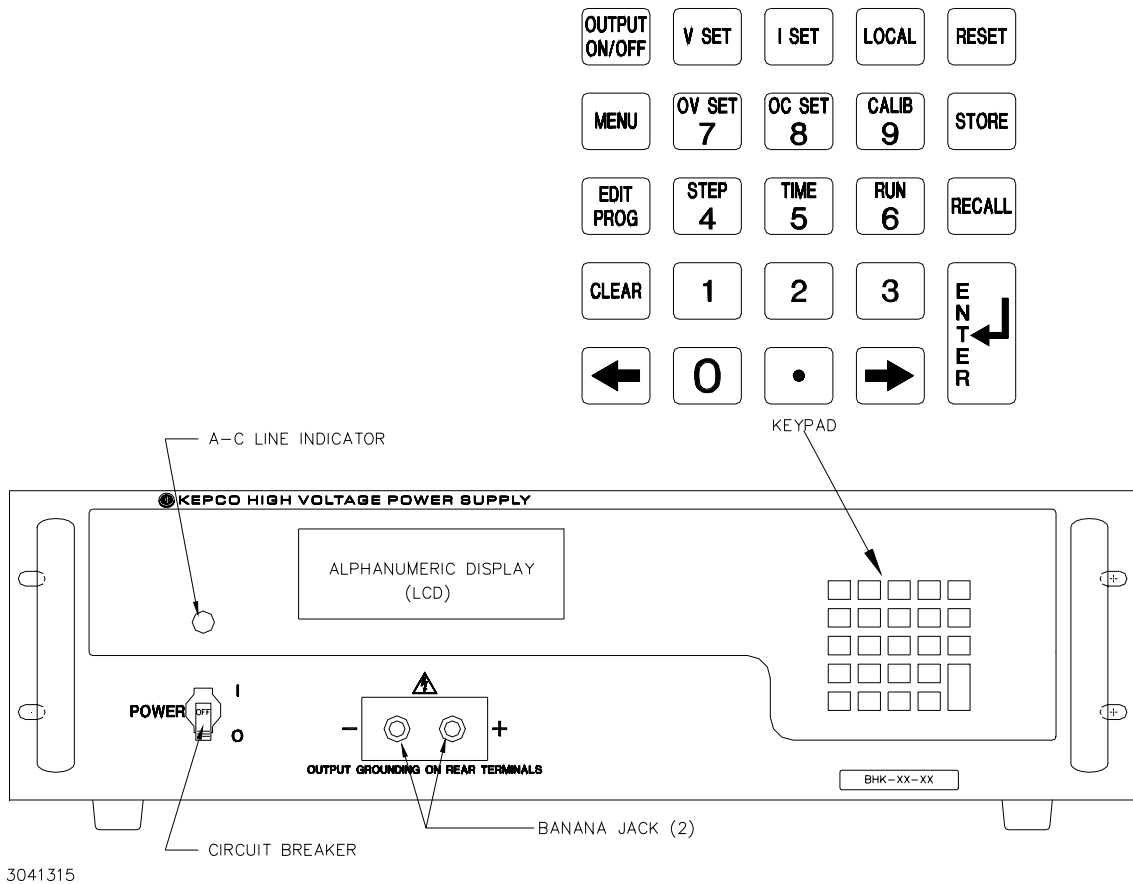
OUTPUT ON/OFF
V SET
I SET
LOCAL
RESET
MENU
OV SET 7
OC SET 8
CALIB 9
STORE
EDIT PROG
STEP 4
TIME 5
RUN 6
RECALL
CLEAR
1
2
3
ENTER
0
•

A–C LINE INDICATOR

KEYPAD

KEPCO HIGH VOLTAGE POWER SUPPLY

ALPHANUMERIC DISPLAY (LCD)

POWER
OFF
I
O

–
+
OUTPUT GROUNDING ON REAR TERMINALS

BHK–XX–XX

BANANA JACK (2)

CIRCUIT BREAKER

3041315